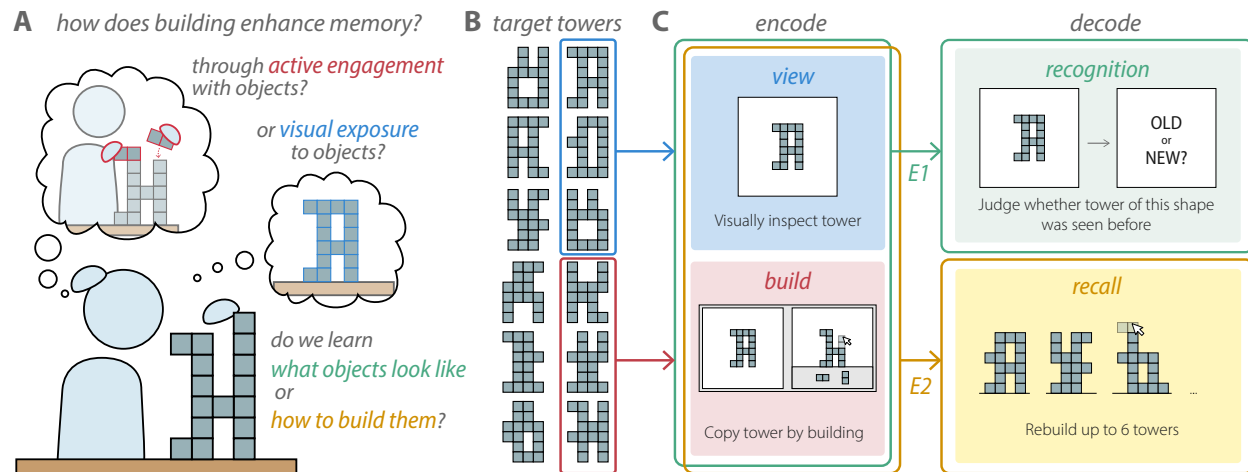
A how does building enhance memory?

through active engagement with objects?

or visual exposure to objects?

do we learn what objects look like or how to build them?

B target towers

C encode

view

Visually inspect tower

build

Copy tower by building

decode

recognition

OLD or NEW?

Judge whether tower of this shape was seen before

E1

E2

recall

Rebuild up to 6 towers

...